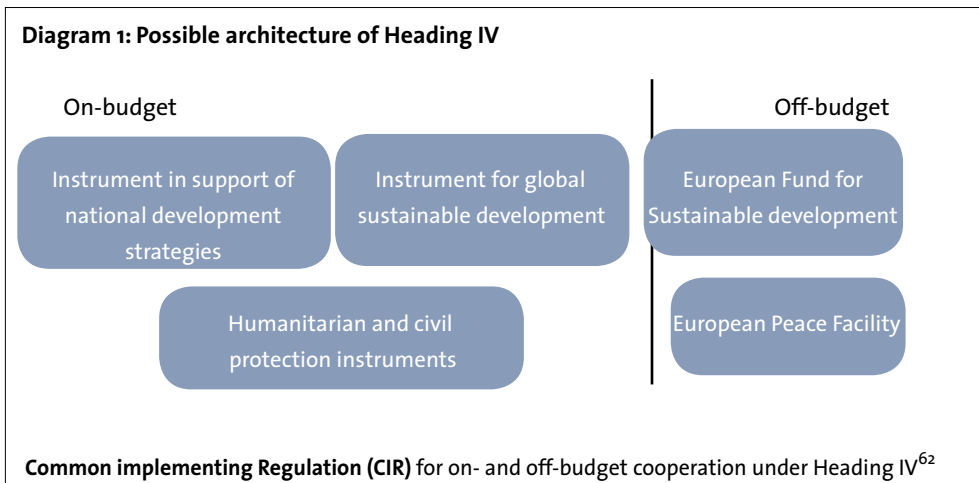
Diagram 1: Possible architecture of Heading IV

On-budget

Off-budget

Instrument in support of national development strategies

Instrument for global sustainable development

European Fund for Sustainable development

Humanitarian and civil protection instruments

European Peace Facility

Common implementing Regulation (CIR) for on- and off-budget cooperation under Heading IV$^{62}$